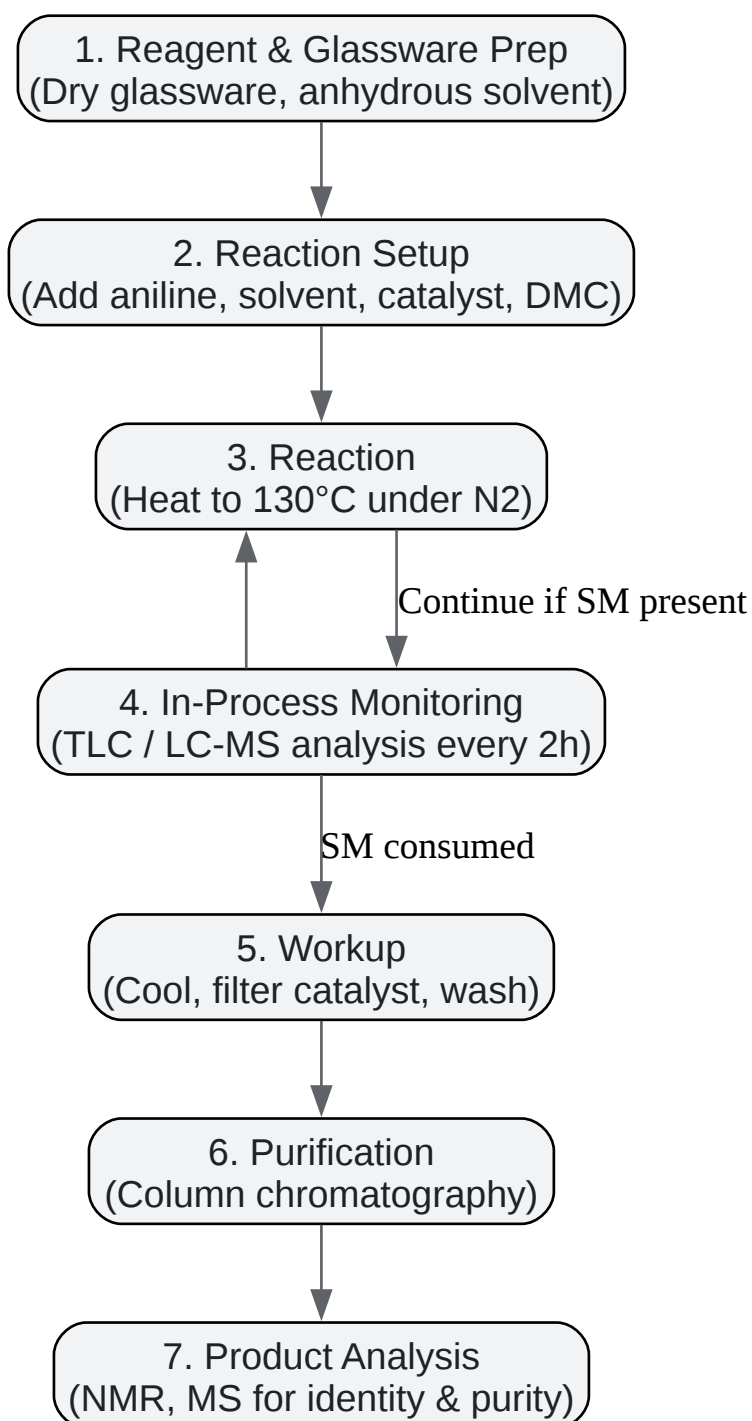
1. Reagent & Glassware Prep
(Dry glassware, anhydrous solvent)

2. Reaction Setup
(Add aniline, solvent, catalyst, DMC)

3. Reaction
(Heat to 130°C under N2)

Continue if SM present

4. In-Process Monitoring
(TLC / LC-MS analysis every 2h)

SM consumed

5. Workup
(Cool, filter catalyst, wash)

6. Purification
(Column chromatography)

7. Product Analysis
(NMR, MS for identity & purity)